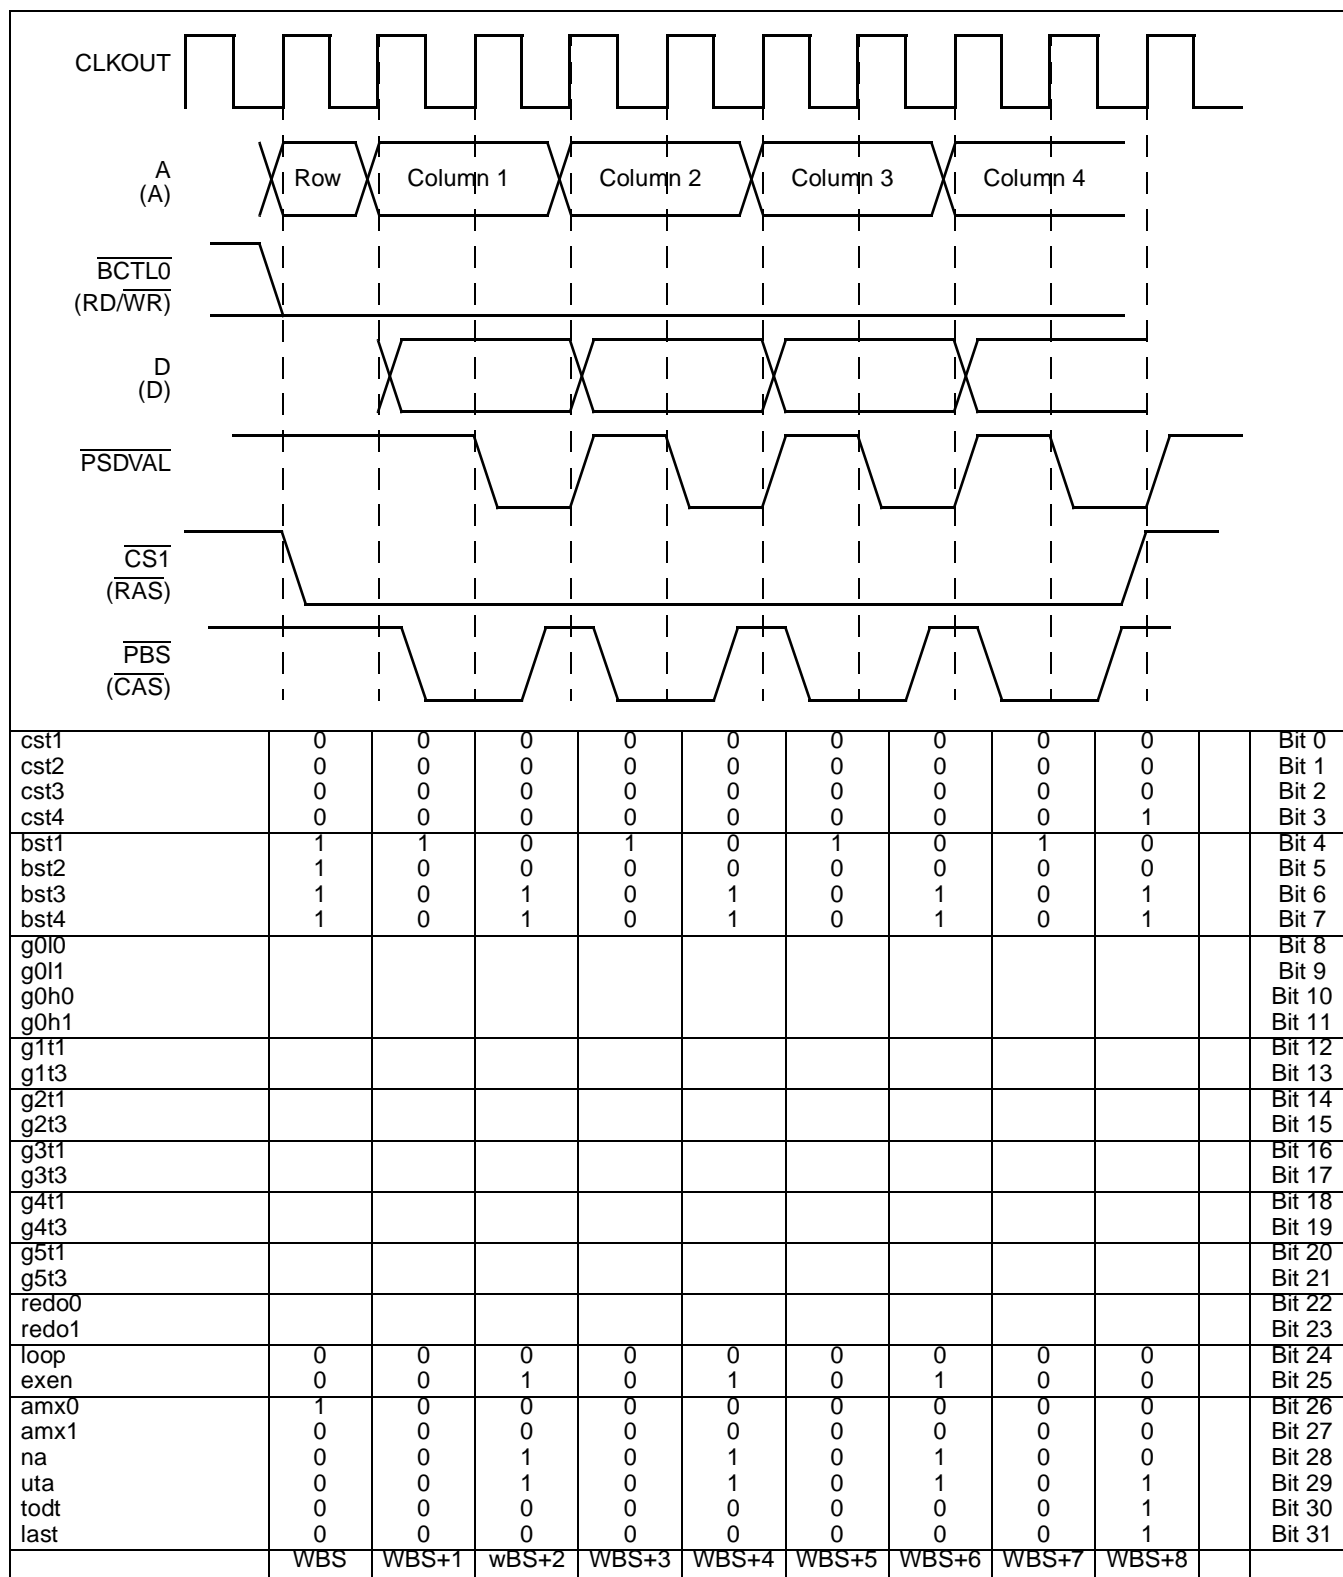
CLKOUT

A
(A)

Row

Column 1

Column 2

Column 3

Column 4

$\overline{BCTL0}$
(RD/$\overline{WR}$)

D
(D)

$\overline{PSDVAL}$

$\overline{CS1}$
($\overline{RAS}$)

$\overline{PBS}$
($\overline{CAS}$)

| | | | | | | | | | | | |
|---|---|---|---|---|---|---|---|---|---|---|---|
| cst1 | 0 | 0 | 0 | 0 | 0 | 0 | 0 | 0 | 0 | | Bit 0 |
| cst2 | 0 | 0 | 0 | 0 | 0 | 0 | 0 | 0 | 0 | | Bit 1 |
| cst3 | 0 | 0 | 0 | 0 | 0 | 0 | 0 | 0 | 0 | | Bit 2 |
| cst4 | 0 | 0 | 0 | 0 | 0 | 0 | 0 | 0 | 1 | | Bit 3 |
| bst1 | 1 | 1 | 0 | 1 | 0 | 1 | 0 | 1 | 0 | | Bit 4 |
| bst2 | 1 | 0 | 0 | 0 | 0 | 0 | 0 | 0 | 0 | | Bit 5 |
| bst3 | 1 | 0 | 1 | 0 | 1 | 0 | 1 | 0 | 1 | | Bit 6 |
| bst4 | 1 | 0 | 1 | 0 | 1 | 0 | 1 | 0 | 1 | | Bit 7 |
| g0l0 | | | | | | | | | | | Bit 8 |
| g0l1 | | | | | | | | | | | Bit 9 |
| g0h0 | | | | | | | | | | | Bit 10 |
| g0h1 | | | | | | | | | | | Bit 11 |
| g1t1 | | | | | | | | | | | Bit 12 |
| g1t3 | | | | | | | | | | | Bit 13 |
| g2t1 | | | | | | | | | | | Bit 14 |
| g2t3 | | | | | | | | | | | Bit 15 |
| g3t1 | | | | | | | | | | | Bit 16 |
| g3t3 | | | | | | | | | | | Bit 17 |
| g4t1 | | | | | | | | | | | Bit 18 |
| g4t3 | | | | | | | | | | | Bit 19 |
| g5t1 | | | | | | | | | | | Bit 20 |
| g5t3 | | | | | | | | | | | Bit 21 |
| redo0 | | | | | | | | | | | Bit 22 |
| redo1 | | | | | | | | | | | Bit 23 |
| loop | 0 | 0 | 0 | 0 | 0 | 0 | 0 | 0 | 0 | | Bit 24 |
| exen | 0 | 0 | 1 | 0 | 1 | 0 | 1 | 0 | 0 | | Bit 25 |
| amx0 | 1 | 0 | 0 | 0 | 0 | 0 | 0 | 0 | 0 | | Bit 26 |
| amx1 | 0 | 0 | 0 | 0 | 0 | 0 | 0 | 0 | 0 | | Bit 27 |
| na | 0 | 0 | 1 | 0 | 1 | 0 | 1 | 0 | 0 | | Bit 28 |
| uta | 0 | 0 | 1 | 0 | 1 | 0 | 1 | 0 | 1 | | Bit 29 |
| todt | 0 | 0 | 0 | 0 | 0 | 0 | 0 | 0 | 1 | | Bit 30 |
| last | 0 | 0 | 0 | 0 | 0 | 0 | 0 | 0 | 1 | | Bit 31 |
| | WBS | WBS+1 | wBS+2 | WBS+3 | WBS+4 | WBS+5 | WBS+6 | WBS+7 | WBS+8 | | |